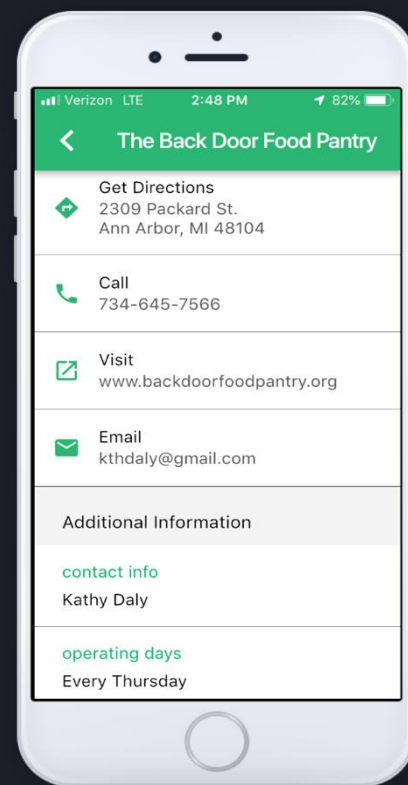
Verizon LTE 2:48 PM 82%

The Back Door Food Pantry

Get Directions
2309 Packard St.
Ann Arbor, MI 48104

Call
734-645-7566

Visit
www.backdoorfoodpantry.org

Email
kthdaly@gmail.com

Additional Information

contact info
Kathy Daly

operating days
Every Thursday